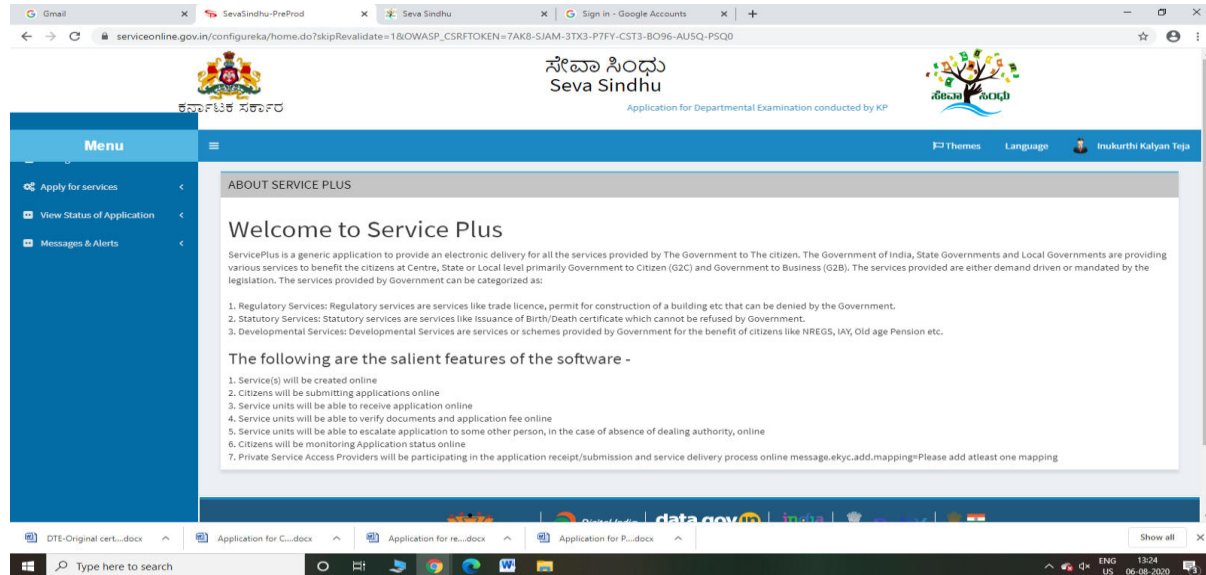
Gmail | SevaSindhu-PreProd | Seva Sindhu | Sign in - Google Accounts

serviceonline.gov.in/configureka/home.do?skipRevalidate=1&OWASP_CSRFTOKEN=7AK8-SJAM-3TX3-P7FY-CST3-BO96-AU5Q-PSQ0

ಕರ್ನಾಟಕ ಸರ್ಕಾರ

ಸೇವಾ ಸಿಂಧು
Seva Sindhu

Application for Departmental Examination conducted by KP

ಸೇವಾ ಸಿಂಧು

Menu

Themes Language Inukurthi Kalyan Teja

Apply for services

View Status of Application

Messages & Alerts

ABOUT SERVICE PLUS

Welcome to Service Plus

ServicePlus is a generic application to provide an electronic delivery for all the services provided by The Government to The citizen. The Government of India, State Governments and Local Governments are providing various services to benefit the citizens at Centre, State or Local level primarily Government to Citizen (G2C) and Government to Business (G2B). The services provided are either demand driven or mandated by the legislation. The services provided by Government can be categorized as:

1. Regulatory Services: Regulatory services are services like trade licence, permit for construction of a building etc that can be denied by the Government.
2. Statutory Services: Statutory services are services like Issuance of Birth/Death certificate which cannot be refused by Government.
3. Developmental Services: Developmental Services are services or schemes provided by Government for the benefit of citizens like NREGS, IAY, Old age Pension etc.

The following are the salient features of the software -

1. Service(s) will be created online
2. Citizens will be submitting applications online
3. Service units will be able to receive application online
4. Service units will be able to verify documents and application fee online
5. Service units will be able to escalate application to some other person, in the case of absence of dealing authority, online
6. Citizens will be monitoring Application status online
7. Private Service Access Providers will be participating in the application receipt/submission and service delivery process online message.ekyc.add.mapping=Please add atleast one mapping

Digital India | data.gov.in | india

DTE-Original cert....docx | Application for C....docx | Application for re....docx | Application for P....docx | Show all

Type here to search

ENG US 13:24 06-08-2020